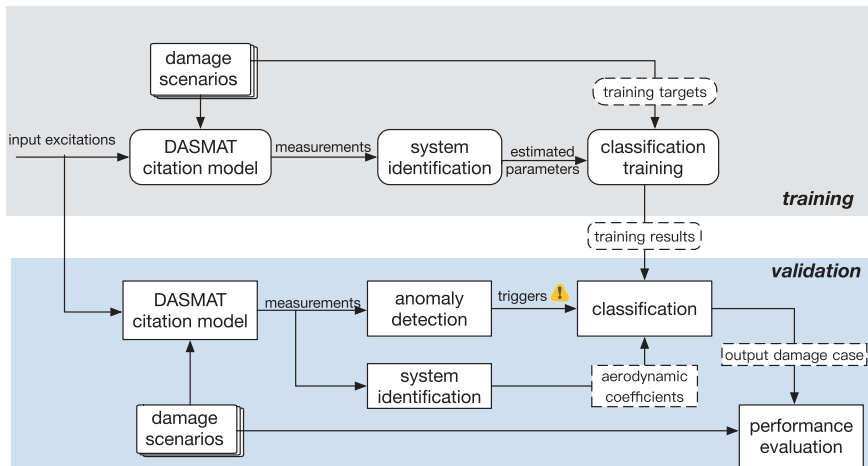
damage scenarios

input excitations

DASMAT citation model

measurements

system identification

estimated parameters

training targets

classification training

training

training results

validation

DASMAT citation model

measurements

anomaly detection

triggers

classification

output damage case

system identification

aerodynamic coefficients

damage scenarios

performance evaluation